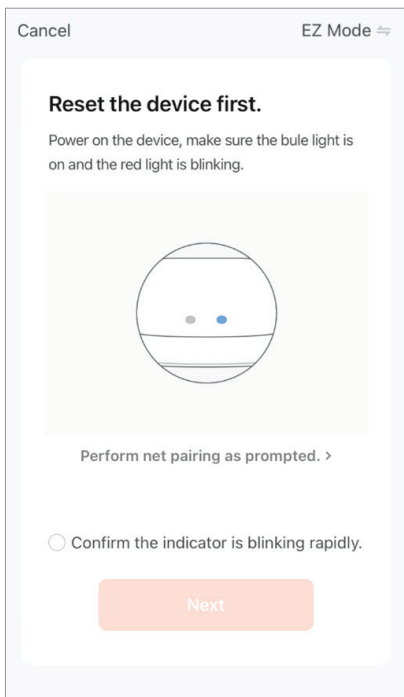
Cancel

EZ Mode ⇋

Reset the device first.

Power on the device, make sure the bule light is on and the red light is blinking.

Perform net pairing as prompted. >

Confirm the indicator is blinking rapidly.

Next